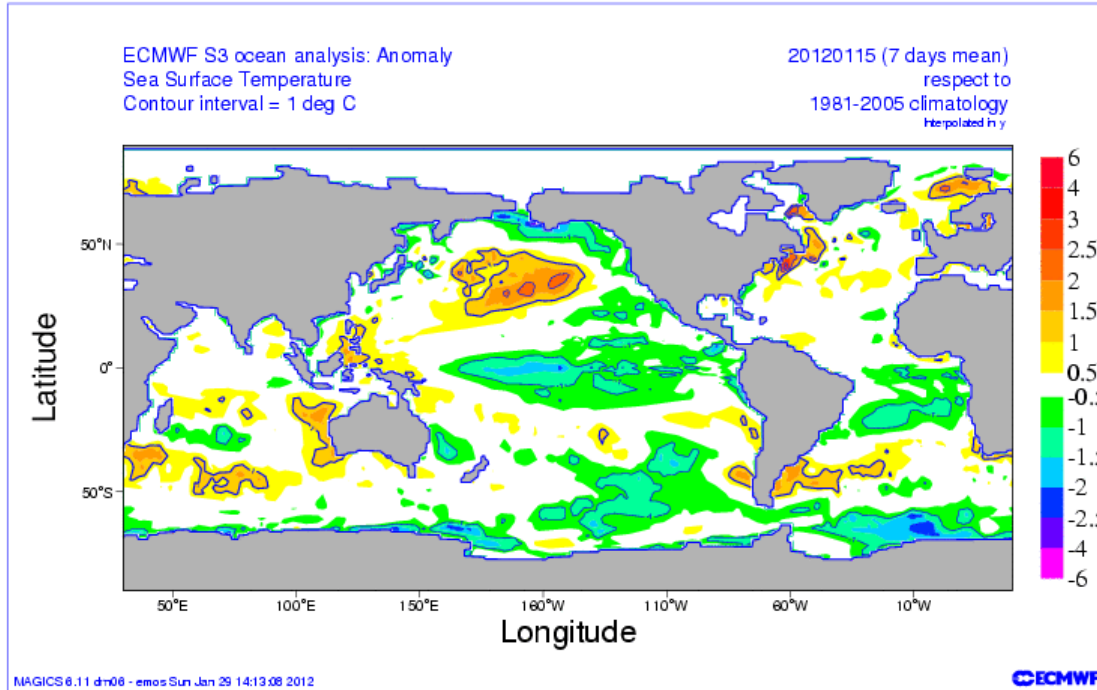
ECMWF S3 ocean analysis: Anomaly
Sea Surface Temperature
Contour interval = 1 deg C

20120115 (7 days mean)
respect to
1981-2005 climatology
Interpolated in y

Latitude

50°N
0°
50°S

50°E 100°E 150°E 160°W 110°W 60°W 10°W

Longitude

6
4
3
2.5
2
1.5
1
0.5
-0.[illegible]
-1
-1.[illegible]
-2
-2.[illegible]
-4
-6

MAGICS 6.11 dm06 - emos Sun Jan 29 14:13:08 2012

ECMWF